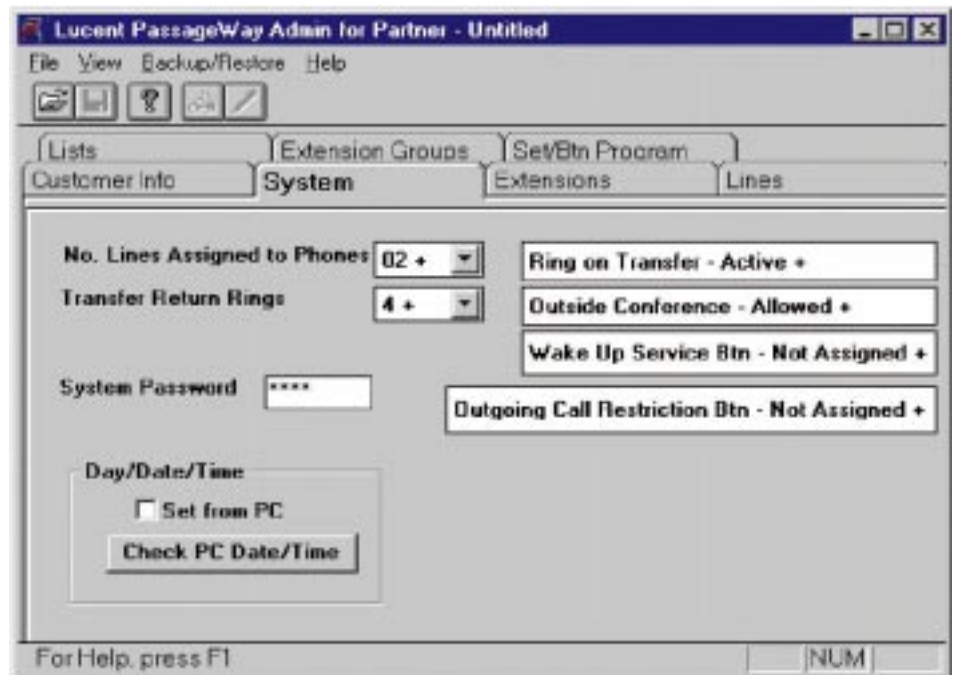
Lucent PassageWay Admin for Partner - Untitled

File View Backup/Restore Help

Lists
Extension Groups
Set/Btn Program
Customer Info
System
Extensions
Lines

No. Lines Assigned to Phones 02 +

Transfer Return Rings 4 +

Ring on Transfer - Active +

Outside Conference - Allowed +

Wake Up Service Btn - Not Assigned +

System Password ****

Outgoing Call Restriction Btn - Not Assigned +

Day/Date/Time

Set from PC

Check PC Date/Time

For Help, press F1

NUM